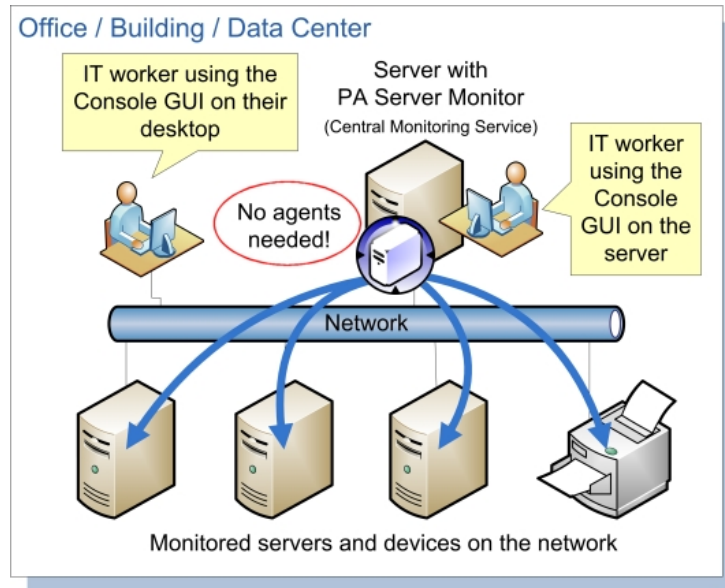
Office / Building / Data Center

IT worker using the Console GUI on their desktop

Server with PA Server Monitor
(Central Monitoring Service)

IT worker using the Console GUI on the server

No agents needed!

Network

Monitored servers and devices on the network